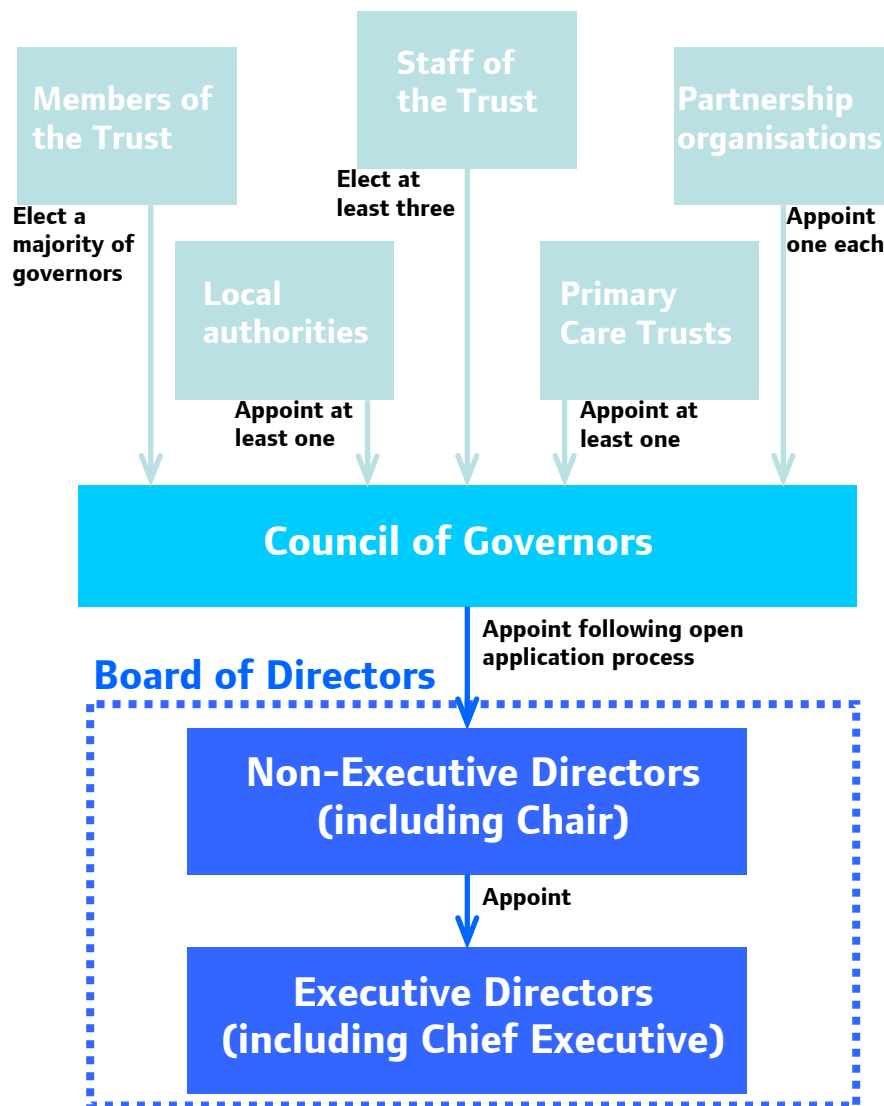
Members of the Trust

Elect a majority of governors

Staff of the Trust

Elect at least three

Partnership organisations

Appoint one each

Local authorities

Appoint at least one

Primary Care Trusts

Appoint at least one

Council of Governors

Appoint following open application process

Board of Directors

Non-Executive Directors (including Chair)

Appoint

Executive Directors (including Chief Executive)